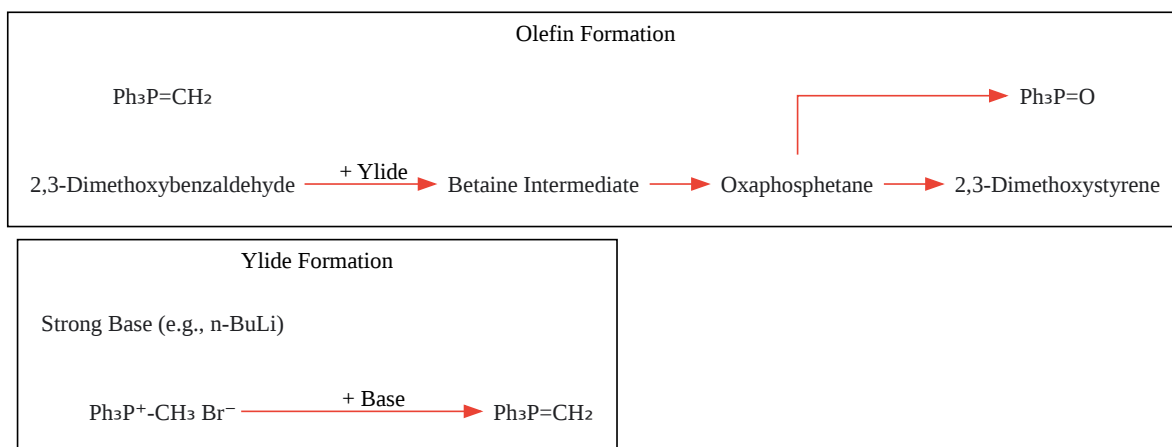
Olefin Formation

$Ph_3P=CH_2$

2,3-Dimethoxybenzaldehyde + Ylide Betaine Intermediate Oxaphosphetane $Ph_3P=O$ 2,3-Dimethoxystyrene

Ylide Formation

Strong Base (e.g., n-BuLi)

$Ph_3P^+$-$CH_3$ $Br^-$ + Base $Ph_3P=CH_2$